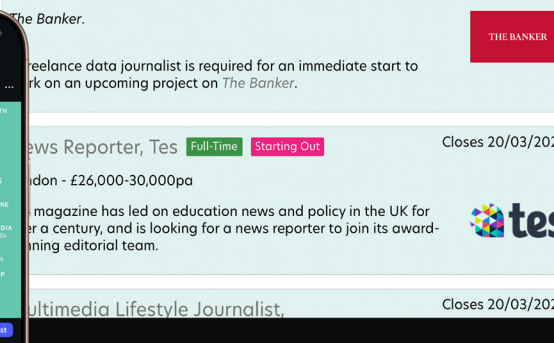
The Banker.

reelance data journalist is required for an immediate start to rk on an upcoming project on The Banker.

THE BANKER

ews Reporter, Tes Full-Time Starting Out

Closes 20/03/202

ndon - £26,000-30,000pa

magazine has led on education news and policy in the UK for r a century, and is looking for a news reporter to join its awardnning editorial team.

tes

ultimedia Lifestyle Journalist,

Closes 20/03/202